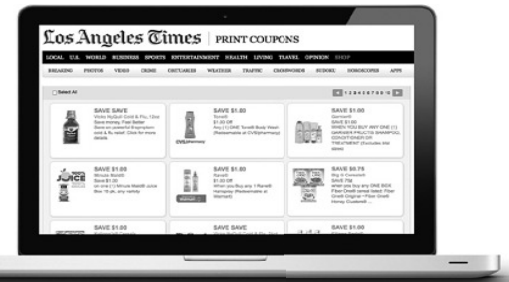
Los Angeles Times | PRINT COUPONS

LOCAL U.S. WORLD BUSINESS SPORTS ENTERTAINMENT HEALTH LIVING TRAVEL OPINION SHOP

BREAKING PHOTOS VIDEO CRIME OBITUARIES WEATHER TRAFFIC CROSSWORDS SUDOKU HOROSCOPES APPS

Select All

1 2 3 4 5 6 7 8 9 10

SAVE SAVE
Vicks NyQuil Cold & Flu, 12oz
Save money. Feel Better
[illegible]

SAVE $1.50
Tone®
$1.50 Off
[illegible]

SAVE $1.00
Garnier®
$1.00
WHEN YOU BUY ANY ONE (1) GARNIER FRUCTIS SHAMPOO, CONDITIONER OR TREATMENT (Excludes trial size)

SAVE $1.00
Minute Maid®
Save $1.00
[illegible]

SAVE $1.50
Tone®
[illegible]

SAVE $0.75
Fiber One®
SAVE 75¢
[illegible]

SAVE $1.00

SAVE SAVE

SAVE $1.00